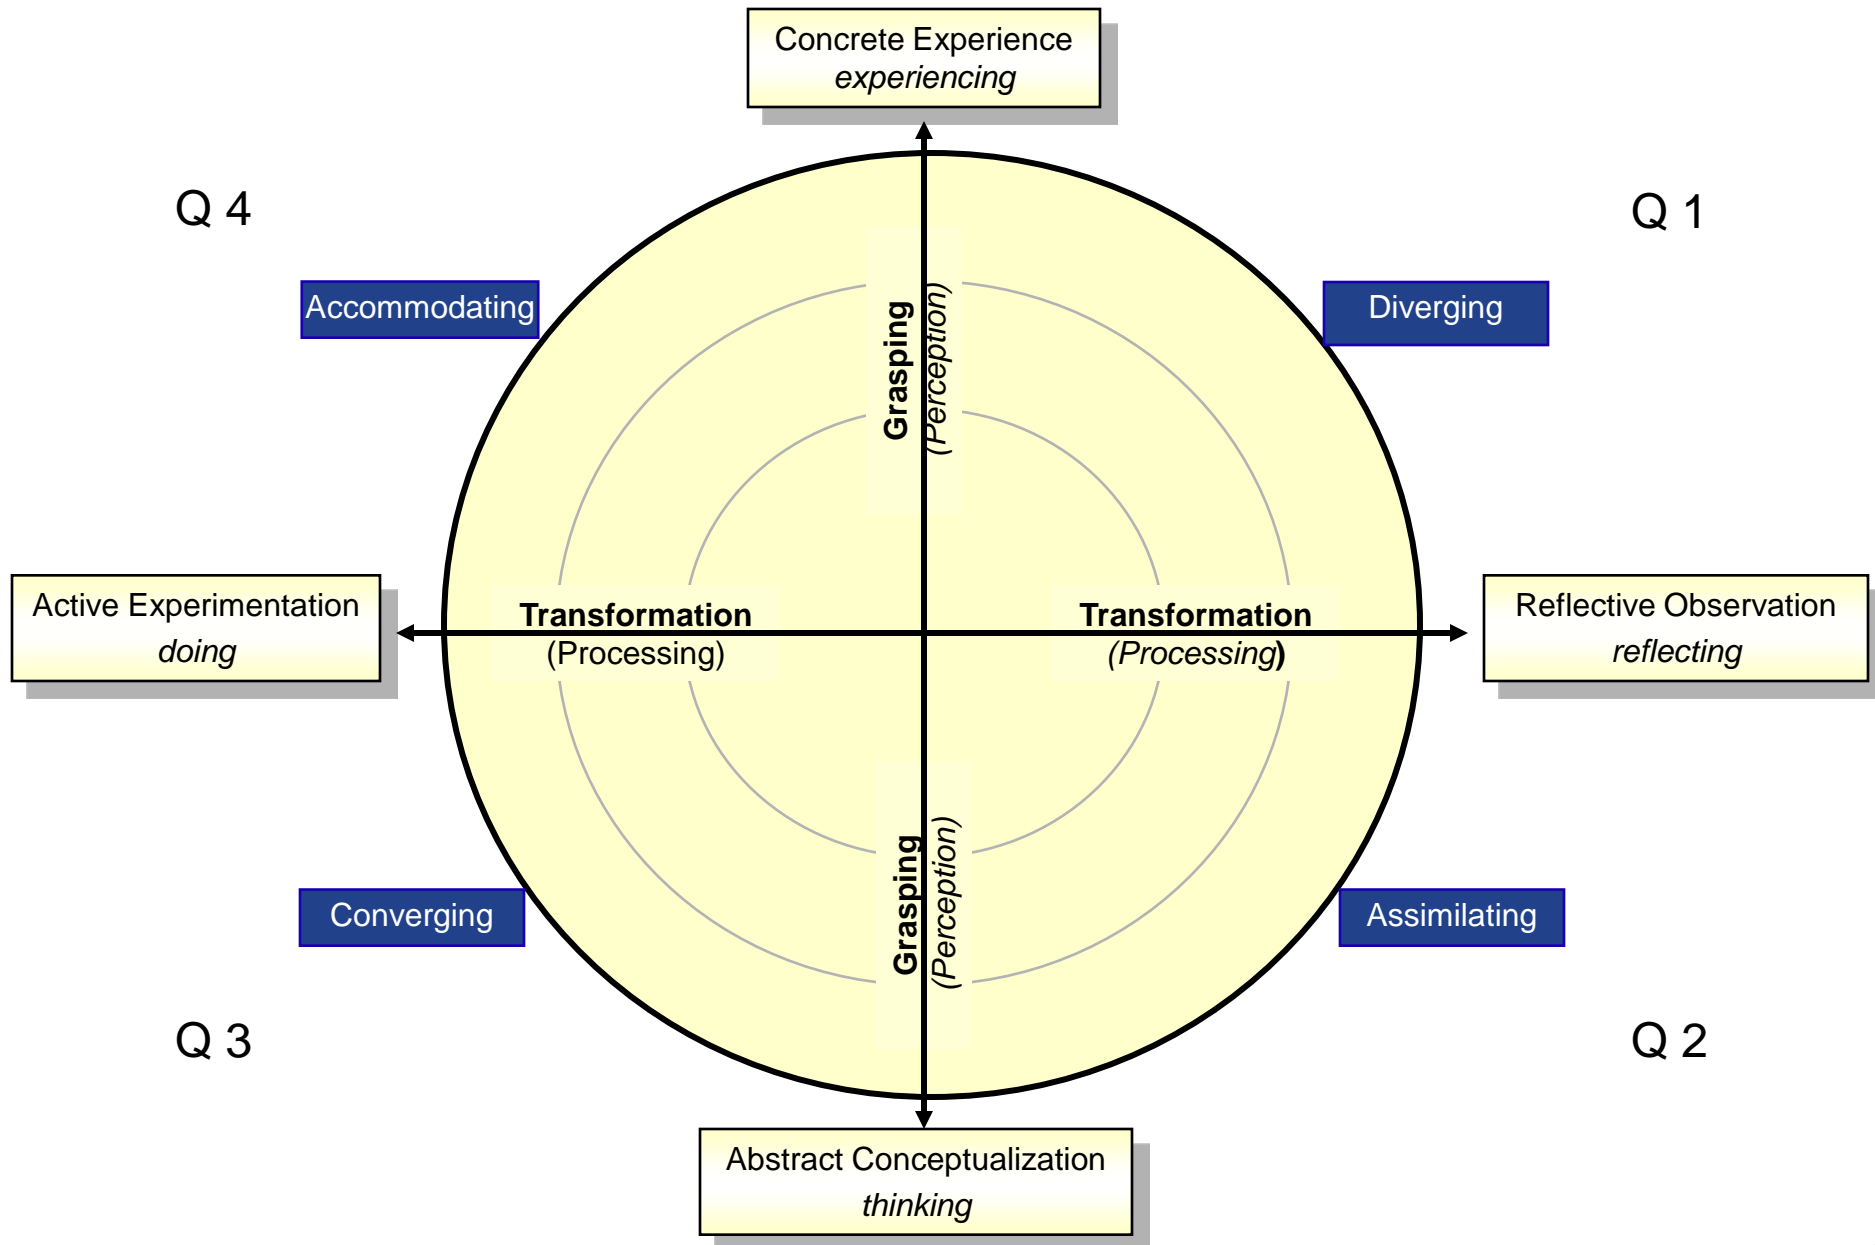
Concrete Experience
*experiencing*

Q 4

Q 1

Accommodating

Diverging

**Grasping**
*(Perception)*

Active Experimentation
*doing*

**Transformation**
(Processing)

**Transformation**
*(Processing***)**

Reflective Observation
*reflecting*

**Grasping**
*(Perception)*

Converging

Assimilating

Q 3

Q 2

Abstract Conceptualization
*thinking*